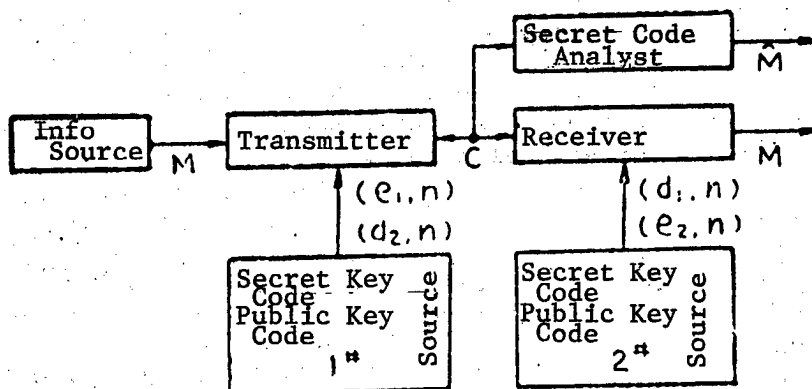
Secret Code Analyst

$\hat{M}$

Info Source

M

Transmitter

C

Receiver

M

$(e_1, n)$
$(d_2, n)$

$(d_1, n)$
$(e_2, n)$

Secret Key Code
Public Key Code
$1^{\#}$
Source

Secret Key Code
Public Key Code
$2^{\#}$
Source